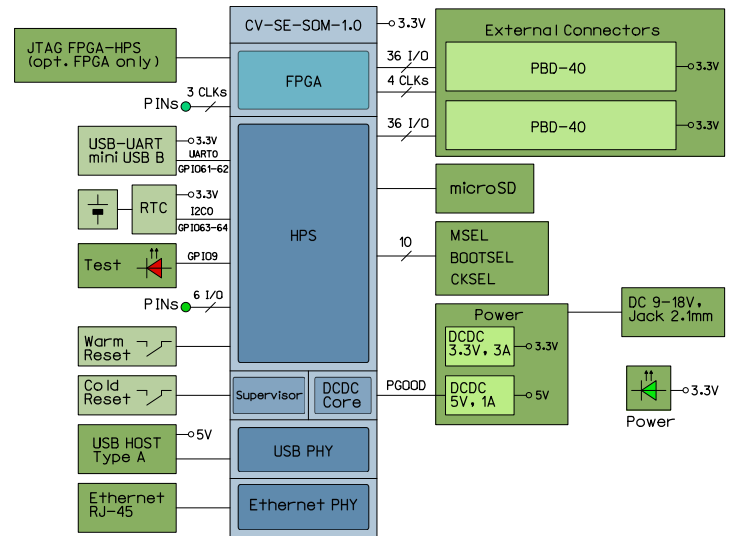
CV-SE-SOM-1.0
3.3V
External Connectors
JTAG FPGA-HPS
(opt. FPGA only)
FPGA
36 I/O
4 CLKs
PBD-40
3.3V
3 CLKs
PINs
36 I/O
PBD-40
3.3V
USB-UART
mini USB B
3.3V
UART0
GPIO61-62
HPS
microSD
RTC
3.3V
I2C0
GPIO63-64
10
MSEL
BOOTSEL
CKSEL
Test
GPIO9
PINs
6 I/O
Power
DC 9-18V,
Jack 2.1mm
DCDC
3.3V, 3A
3.3V
Warm
Reset
Cold
Reset
Supervisor
DCDC
Core
PGOOD
DCDC
5V, 1A
5V
3.3V
Power
USB HOST
Type A
5V
USB PHY
Ethernet
RJ-45
Ethernet PHY